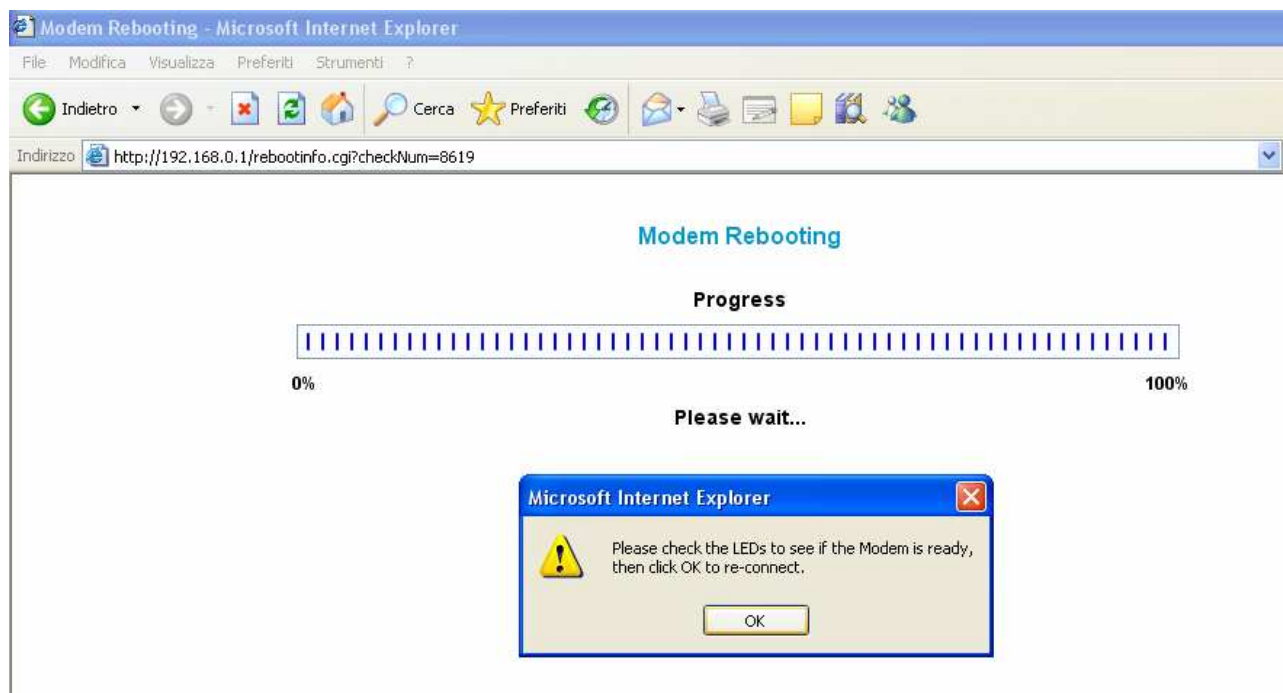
Modem Rebooting - Microsoft Internet Explorer

File Modifica Visualizza Preferiti Strumenti ?

Indietro Cerca Preferiti

Indirizzo http://192.168.0.1/rebootinfo.cgi?checkNum=8619

Modem Rebooting

Progress

0% 100%

Please wait...

Microsoft Internet Explorer

Please check the LEDs to see if the Modem is ready, then click OK to re-connect.

OK